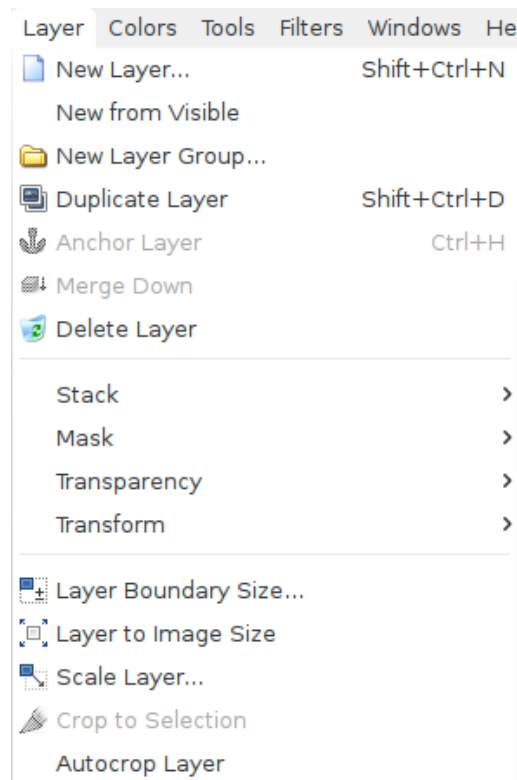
Layer Colors Tools Filters Windows He

New Layer... Shift+Ctrl+N
New from Visible
New Layer Group...
Duplicate Layer Shift+Ctrl+D
Anchor Layer Ctrl+H
Merge Down
Delete Layer

Stack >
Mask >
Transparency >
Transform >

Layer Boundary Size...
Layer to Image Size
Scale Layer...
Crop to Selection
Autocrop Layer